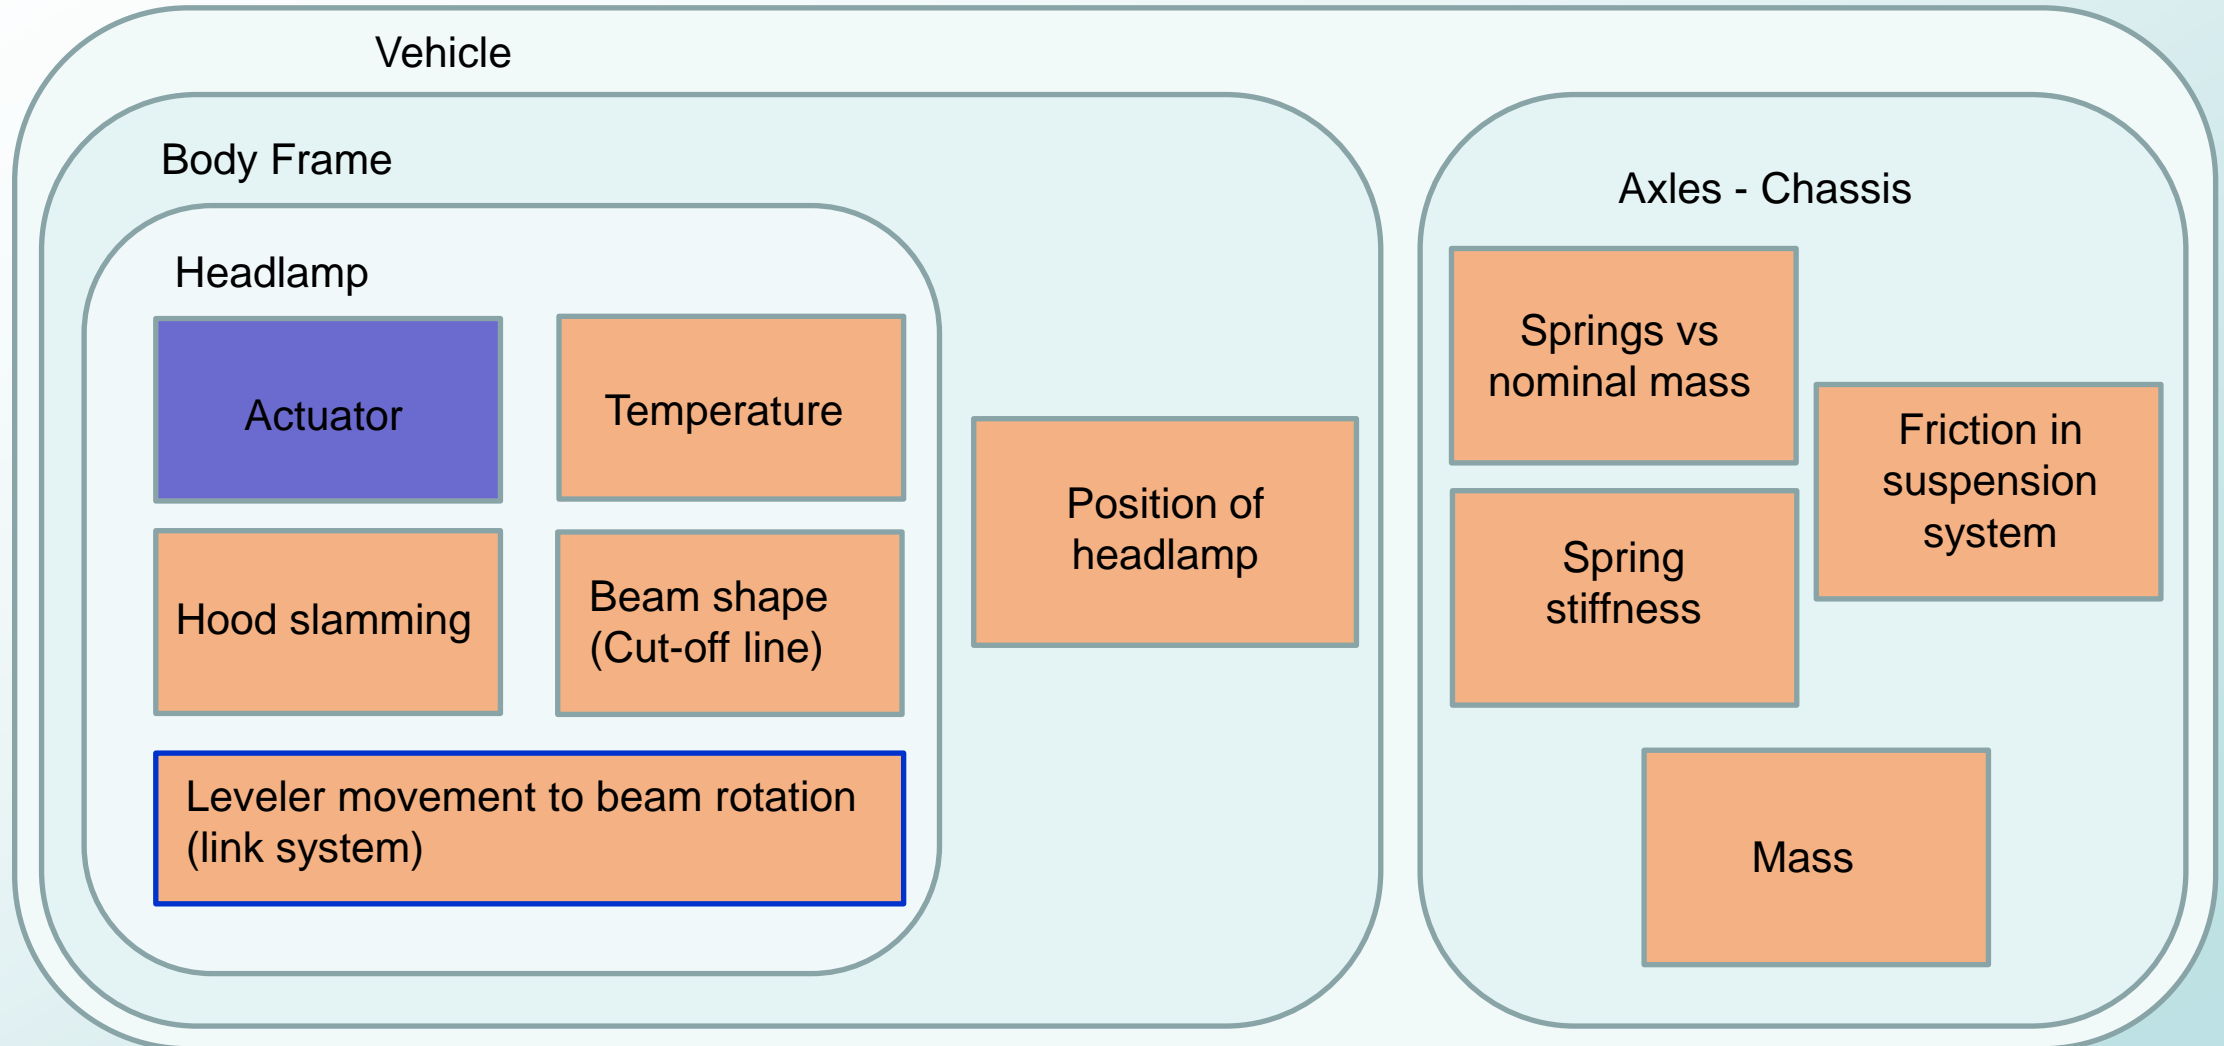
Vehicle

Body Frame

Headlamp

Actuator

Temperature

Hood slamming

Beam shape (Cut-off line)

Leveler movement to beam rotation (link system)

Position of headlamp

Axles - Chassis

Springs vs nominal mass

Friction in suspension system

Spring stiffness

Mass